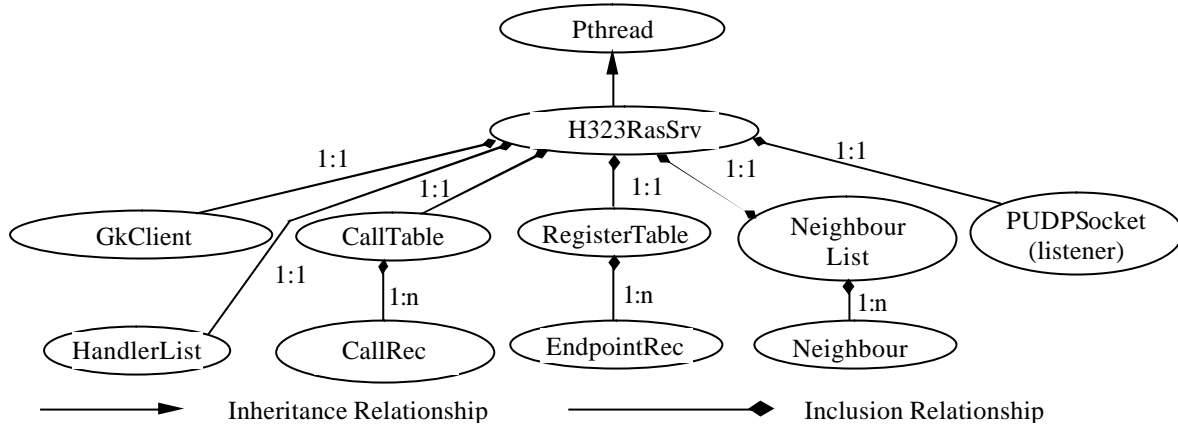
Pthread

H323RasSrv

1:1

1:1

1:1

1:1

1:1

GkClient

CallTable

RegisterTable

Neighbour List

PUDPSocket (listener)

1:1

1:n

1:n

1:n

HandlerList

CallRec

EndpointRec

Neighbour

Inheritance Relationship

Inclusion Relationship